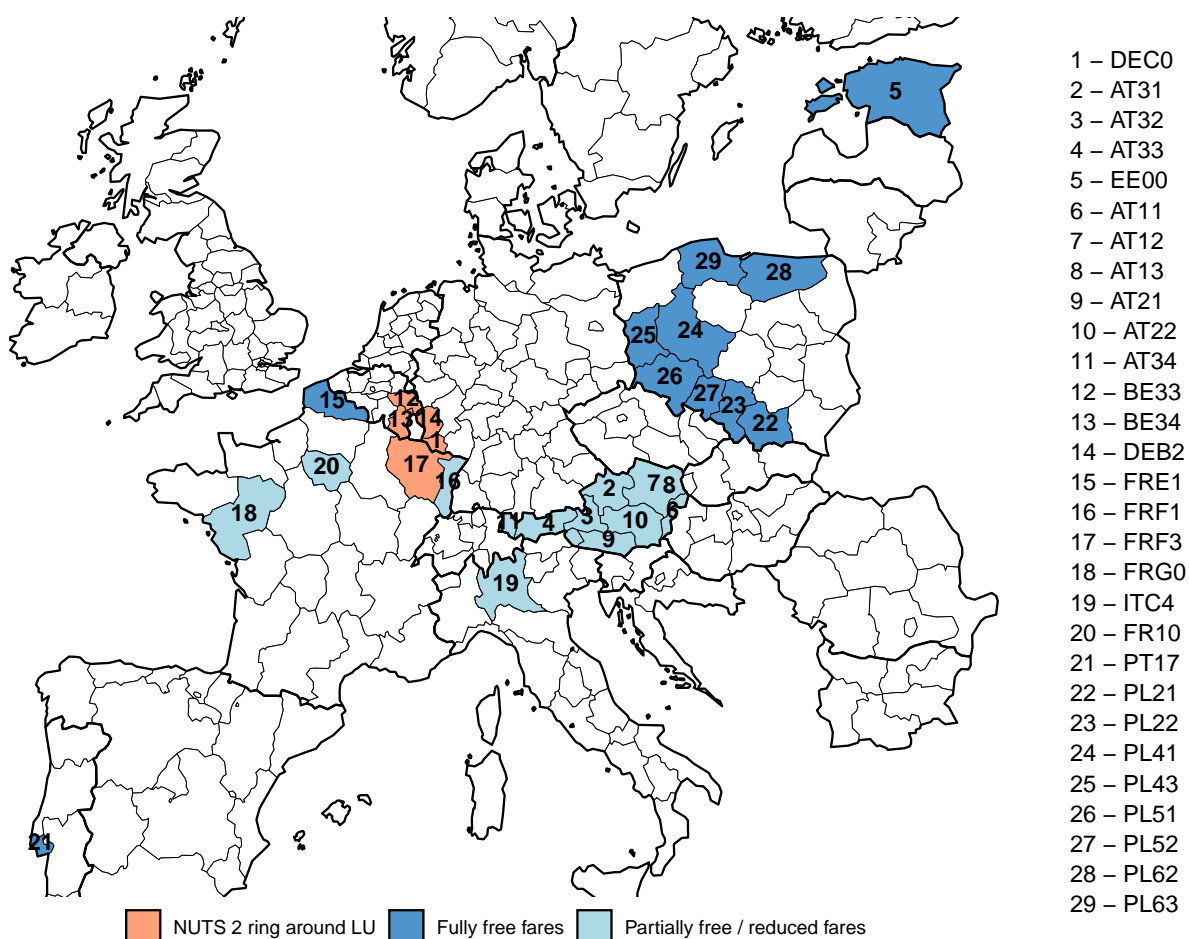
5
29
28
25
24
26
27
23
22
15
12
13
14
1
17
20
16
18
2
7
8
11
4
3
10
6
9
19
21

1 – DEC0
2 – AT31
3 – AT32
4 – AT33
5 – EE00
6 – AT11
7 – AT12
8 – AT13
9 – AT21
10 – AT22
11 – AT34
12 – BE33
13 – BE34
14 – DEB2
15 – FRE1
16 – FRF1
17 – FRF3
18 – FRG0
19 – ITC4
20 – FR10
21 – PT17
22 – PL21
23 – PL22
24 – PL41
25 – PL43
26 – PL51
27 – PL52
28 – PL62
29 – PL63

NUTS 2 ring around LU
Fully free fares
Partially free / reduced fares